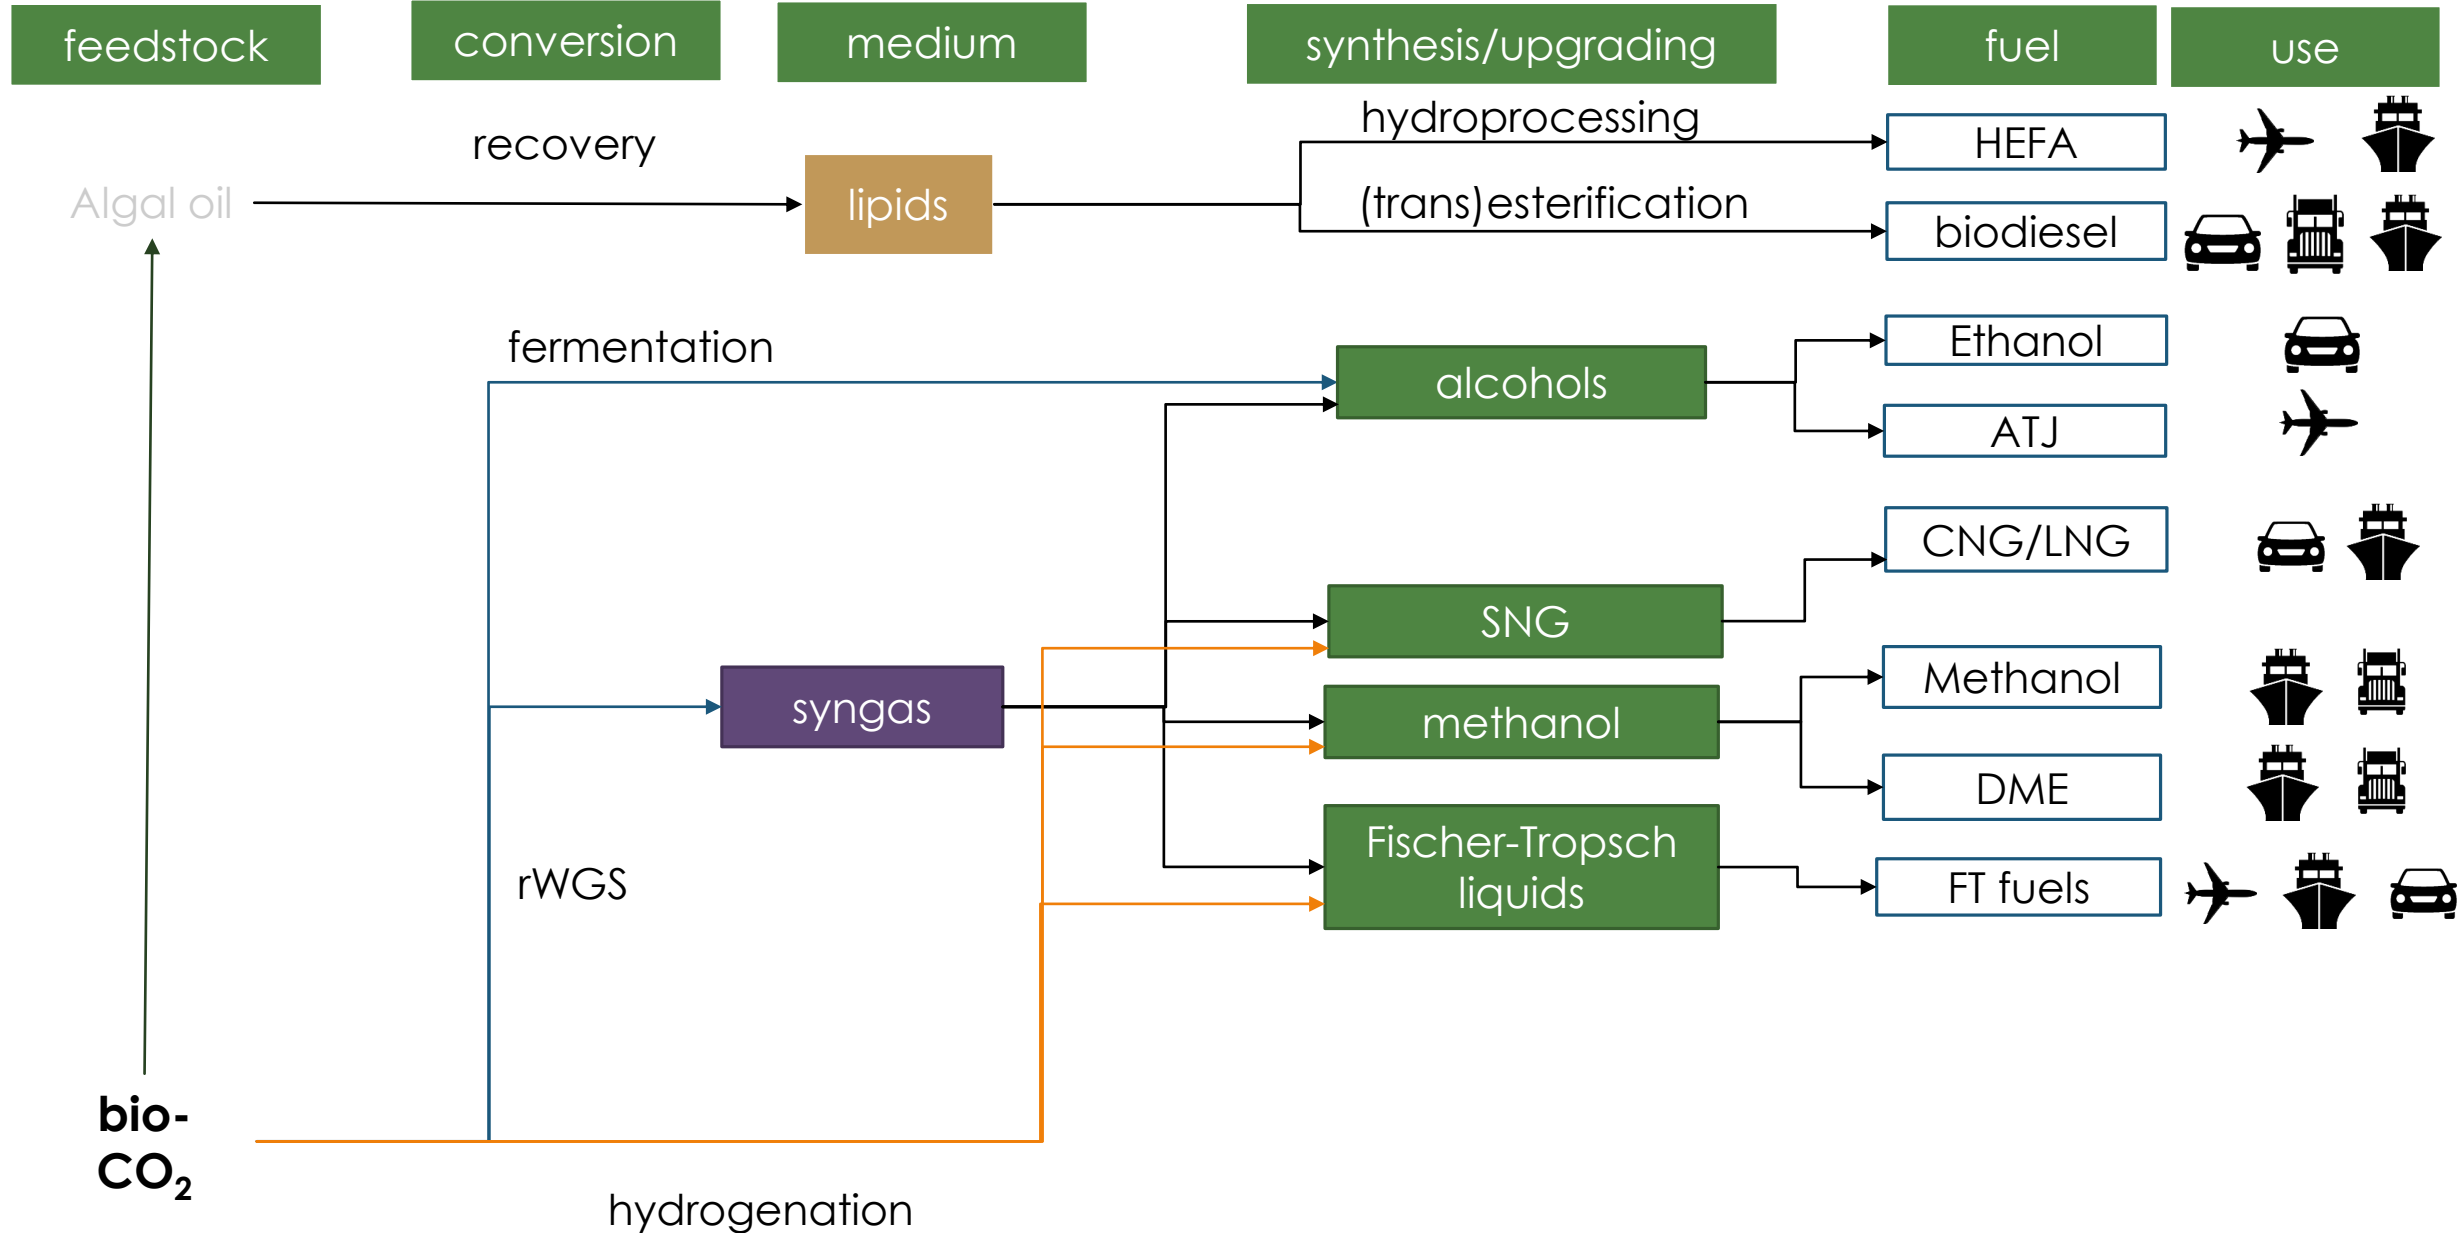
feedstock

conversion

medium

synthesis/upgrading

fuel

use

recovery

Algal oil

lipids

hydroprocessing

(trans)esterification

HEFA

biodiesel

fermentation

alcohols

Ethanol

ATJ

CNG/LNG

SNG

syngas

methanol

Methanol

DME

Fischer-Tropsch liquids

FT fuels

rWGS

bio-$CO_2$

hydrogenation